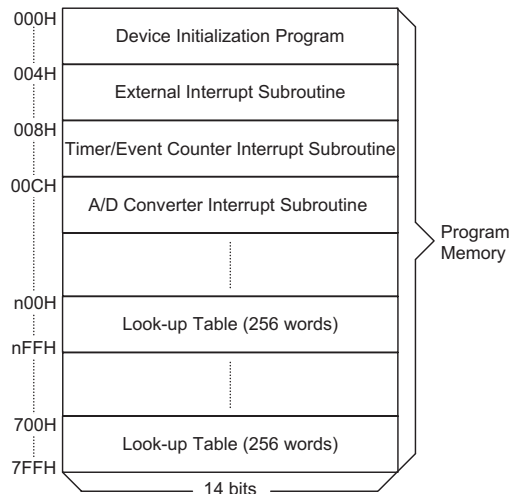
000H
Device Initialization Program
004H
External Interrupt Subroutine
008H
Timer/Event Counter Interrupt Subroutine
00CH
A/D Converter Interrupt Subroutine
n00H
Look-up Table (256 words)
nFFH
700H
Look-up Table (256 words)
7FFH
14 bits
Program Memory